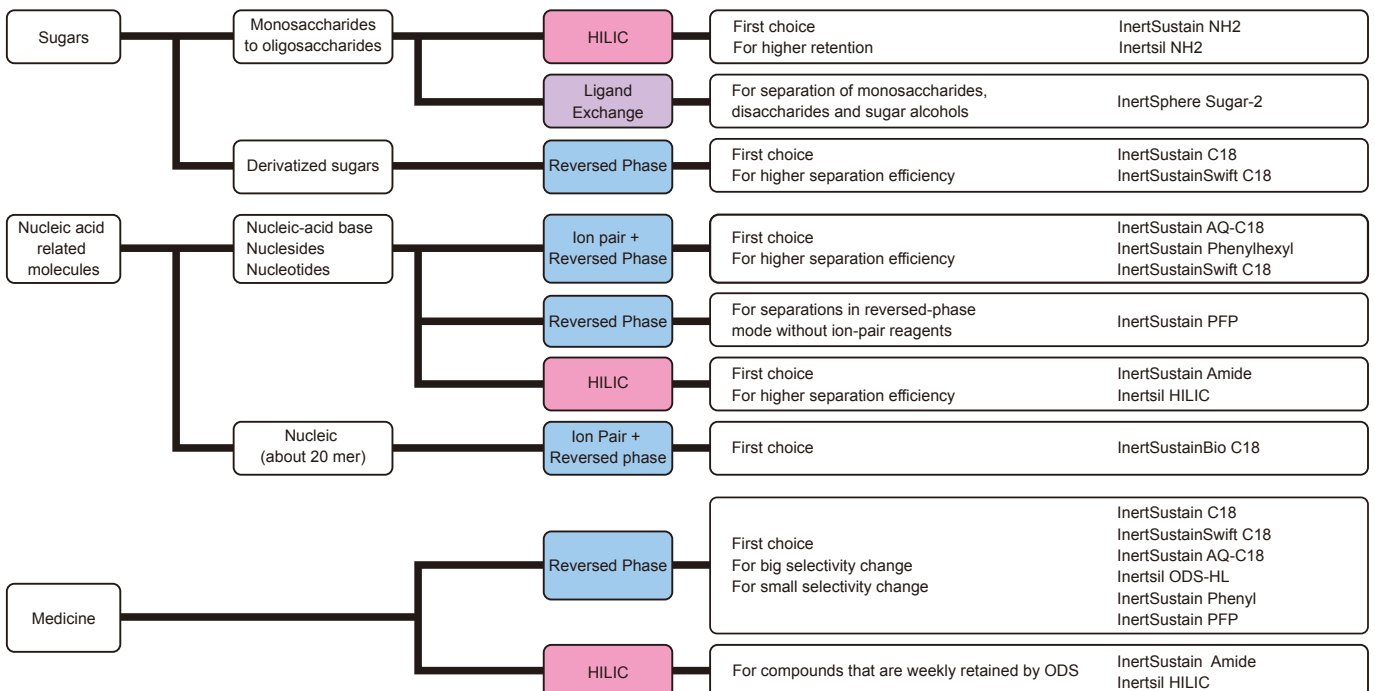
Sugars

Monosaccharides to oligosaccharides

HILIC

First choice
For higher retention

InertSustain NH2
Inertsil NH2

Ligand Exchange

For separation of monosaccharides, disaccharides and sugar alcohols

InertSphere Sugar-2

Derivatized sugars

Reversed Phase

First choice
For higher separation efficiency

InertSustain C18
InertSustainSwift C18

Nucleic acid related molecules

Nucleic-acid base
Nuclesides
Nucleotides

Ion pair + Reversed Phase

First choice
For higher separation efficiency

InertSustain AQ-C18
InertSustain Phenylhexyl
InertSustainSwift C18

Reversed Phase

For separations in reversed-phase mode without ion-pair reagents

InertSustain PFP

HILIC

First choice
For higher separation efficiency

InertSustain Amide
Inertsil HILIC

Nucleic (about 20 mer)

Ion Pair + Reversed phase

First choice

InertSustainBio C18

Medicine

Reversed Phase

First choice
For big selectivity change
For small selectivity change

InertSustain C18
InertSustainSwift C18
InertSustain AQ-C18
Inertsil ODS-HL
InertSustain Phenyl
InertSustain PFP

HILIC

For compounds that are weekly retained by ODS

InertSustain Amide
Inertsil HILIC